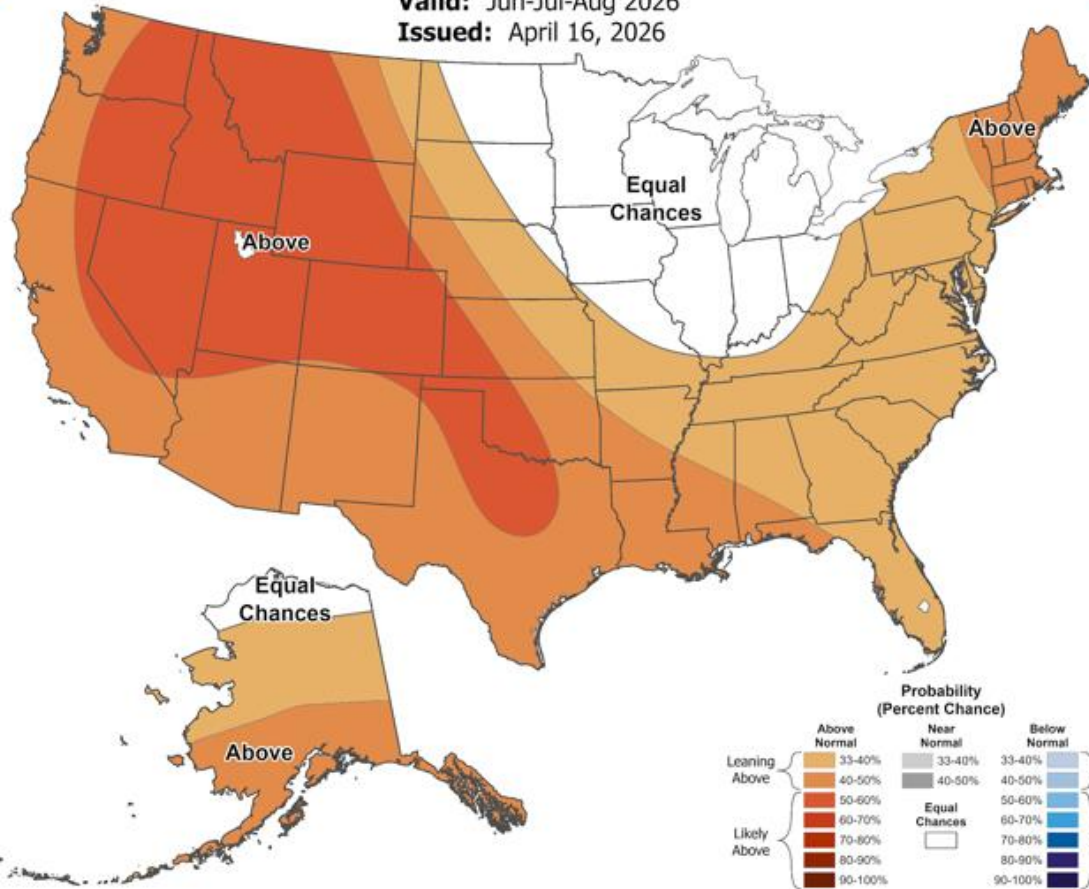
Valid: Jun-Jul-Aug 2026
Issued: April 16, 2026

Above

Equal Chances

Above

Equal Chances

Above

Probability (Percent Chance)

Above Normal
Near Normal
Below Normal

Leaning Above

33-40%
40-50%
50-60%
60-70%
70-80%
80-90%
90-100%

Likely Above

33-40%
40-50%

Equal Chances

33-40%
40-50%
50-60%
60-70%
70-80%
80-90%
90-100%